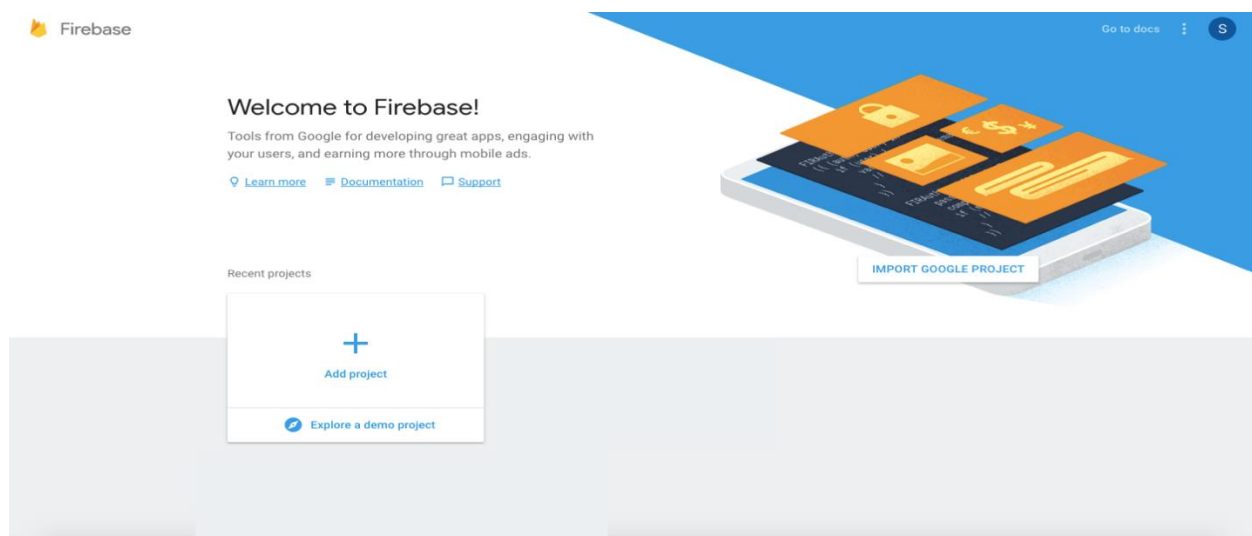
Firebase

Go to docs S

Welcome to Firebase!

Tools from Google for developing great apps, engaging with your users, and earning more through mobile ads.

Learn more Documentation Support

IMPORT GOOGLE PROJECT

Recent projects

+

Add project

Explore a demo project